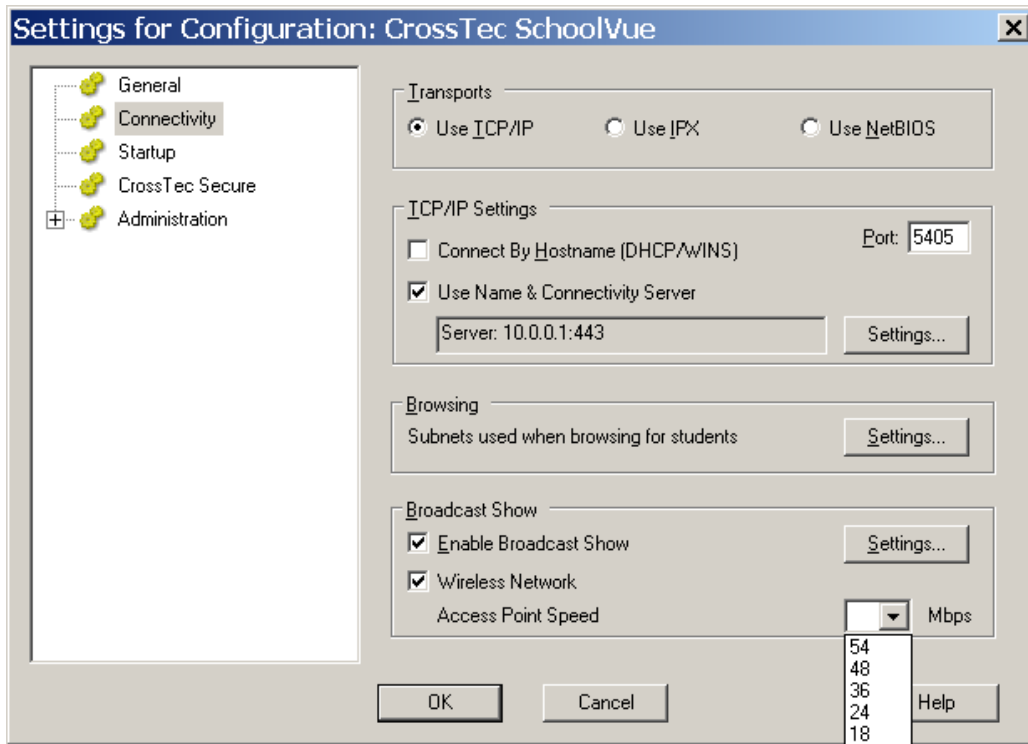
Settings for Configuration: CrossTec SchoolVue

General
Connectivity
Startup
CrossTec Secure
Administration

Transports
Use TCP/IP
Use IPX
Use NetBIOS

TCP/IP Settings
Connect By Hostname (DHCP/WINS)
Port: 5405
Use Name & Connectivity Server
Server: 10.0.0.1:443
Settings...

Browsing
Subnets used when browsing for students
Settings...

Broadcast Show
Enable Broadcast Show
Settings...
Wireless Network
Access Point Speed
Mbps
54
48
36
24
18

OK
Cancel
Help